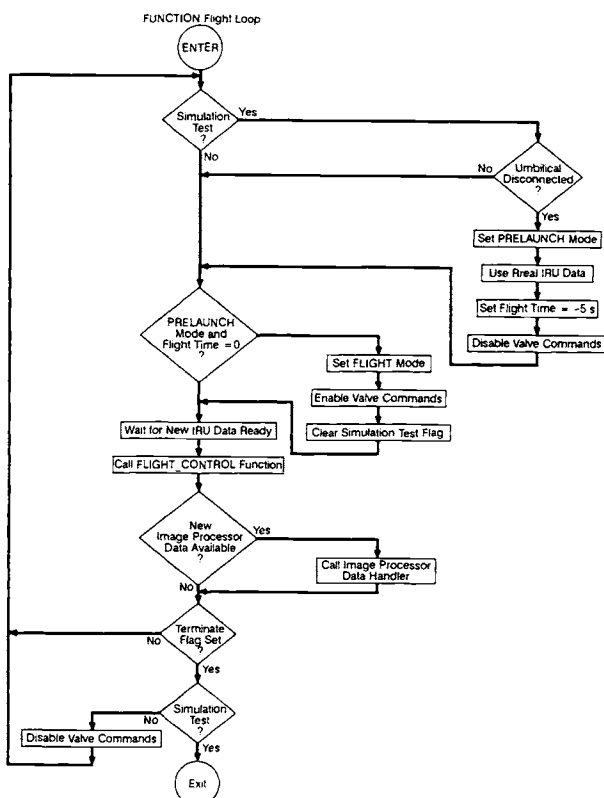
FUNCTION Flight Loop

ENTER

Simulation Test ?

Yes

No

No

Umbilical Disconnected ?

Yes

Set PRELAUNCH Mode

Use Rreal IRU Data

Set Flight Time = -5 s

Disable Valve Commands

PRELAUNCH Mode and Flight Time = 0 ?

Set FLIGHT Mode

Enable Valve Commands

Clear Simulation Test Flag

Wait for New IRU Data Ready

Call FLIGHT_CONTROL Function

New Image Processor Data Available ?

Yes

Call Image Processor Data Handler

No

Terminate Flag Set ?

No

Yes

Simulation Test ?

No

Disable Valve Commands

Yes

Exit